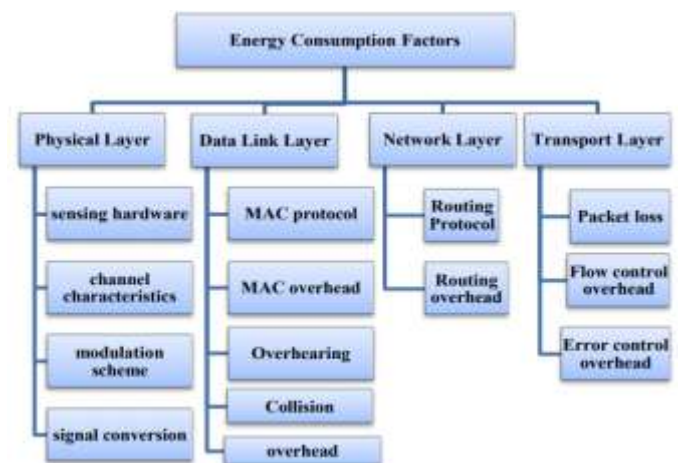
Energy Consumption Factors

Physical Layer

sensing hardware

channel characteristics

modulation scheme

signal conversion

Data Link Layer

MAC protocol

MAC overhead

Overhearing

Collision

overhead

Network Layer

Routing Protocol

Routing overhead

Transport Layer

Packet loss

Flow control overhead

Error control overhead